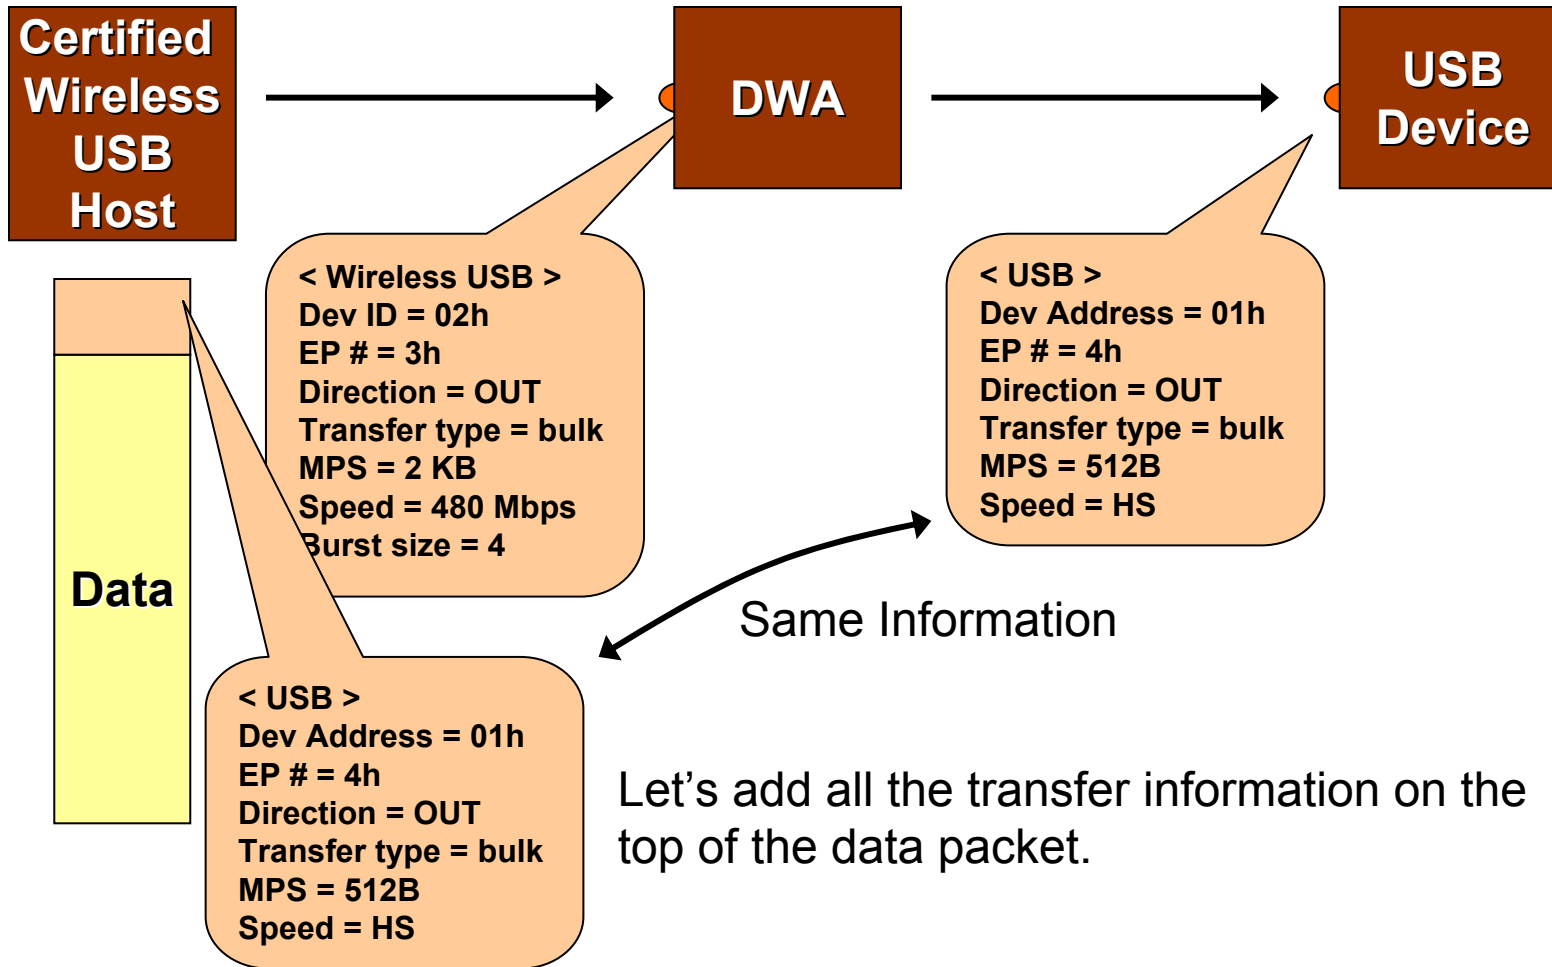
Certified Wireless USB Host

DWA

USB Device

< Wireless USB >
Dev ID = 02h
EP # = 3h
Direction = OUT
Transfer type = bulk
MPS = 2 KB
Speed = 480 Mbps
Burst size = 4

< USB >
Dev Address = 01h
EP # = 4h
Direction = OUT
Transfer type = bulk
MPS = 512B
Speed = HS

Data

Same Information

< USB >
Dev Address = 01h
EP # = 4h
Direction = OUT
Transfer type = bulk
MPS = 512B
Speed = HS

Let's add all the transfer information on the top of the data packet.